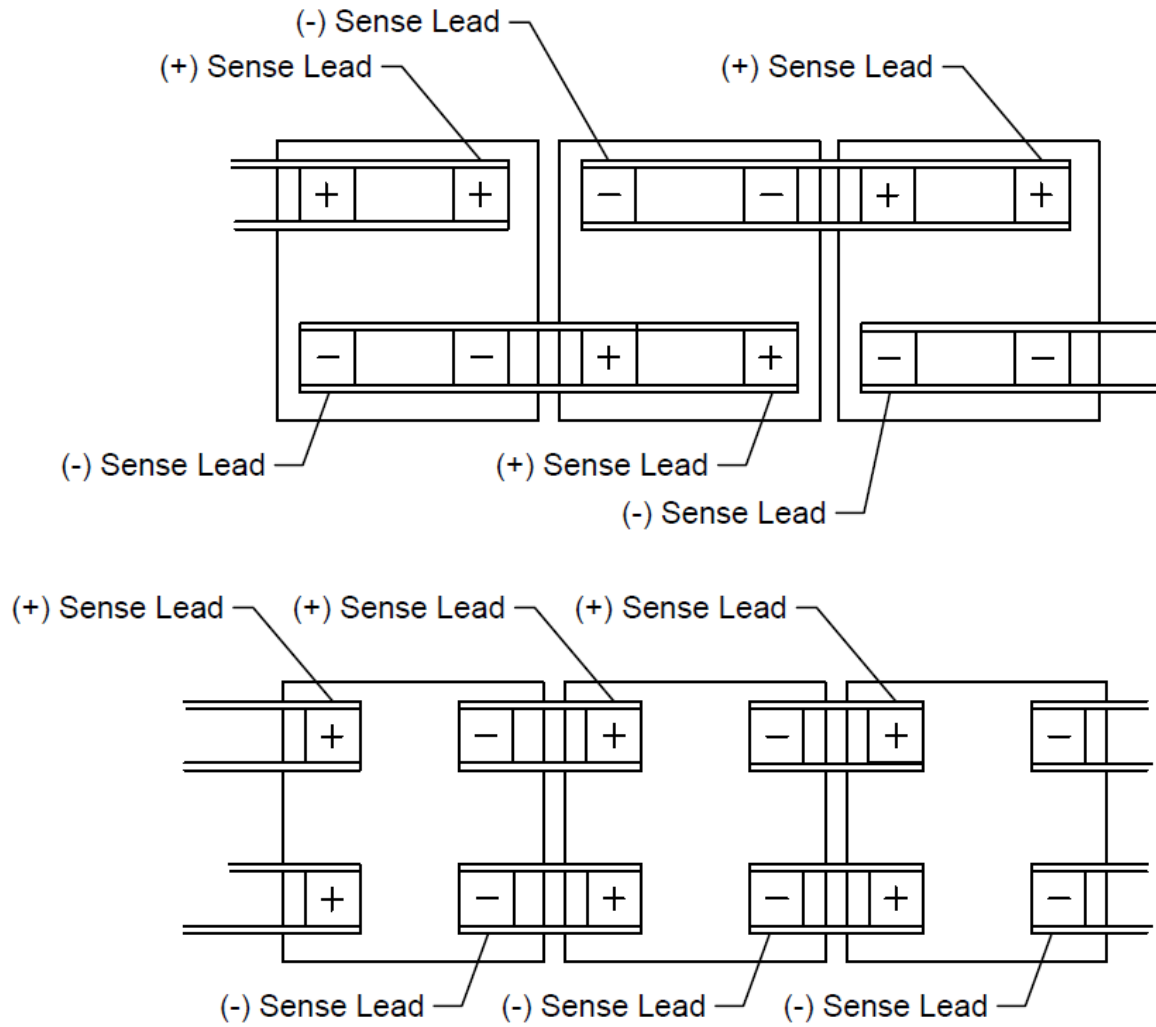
(-) Sense Lead

(+) Sense Lead

(+) Sense Lead

+ +

− − + +

− − + +

− −

(-) Sense Lead

(+) Sense Lead

(-) Sense Lead

(+) Sense Lead (+) Sense Lead (+) Sense Lead

+ − + − + −

+ − + − + −

(-) Sense Lead (-) Sense Lead (-) Sense Lead